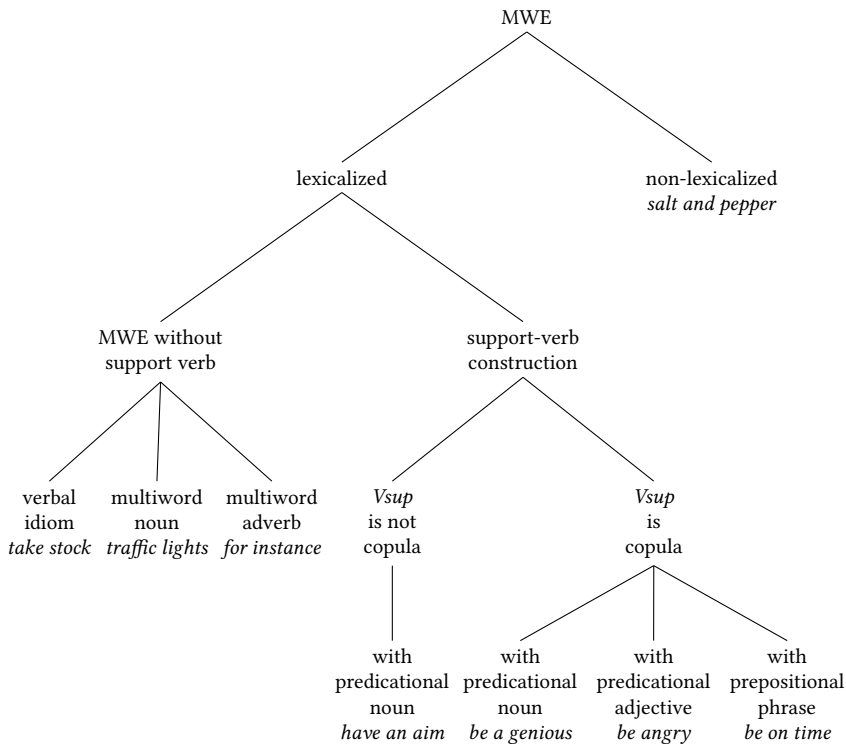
MWE

lexicalized

non-lexicalized
*salt and pepper*

MWE without support verb

support-verb construction

verbal idiom
*take stock*

multiword noun
*traffic lights*

multiword adverb
*for instance*

*Vsup* is not copula

*Vsup* is copula

with predicational noun
*have an aim*

with predicational noun
*be a genious*

with predicational adjective
*be angry*

with prepositional phrase
*be on time*